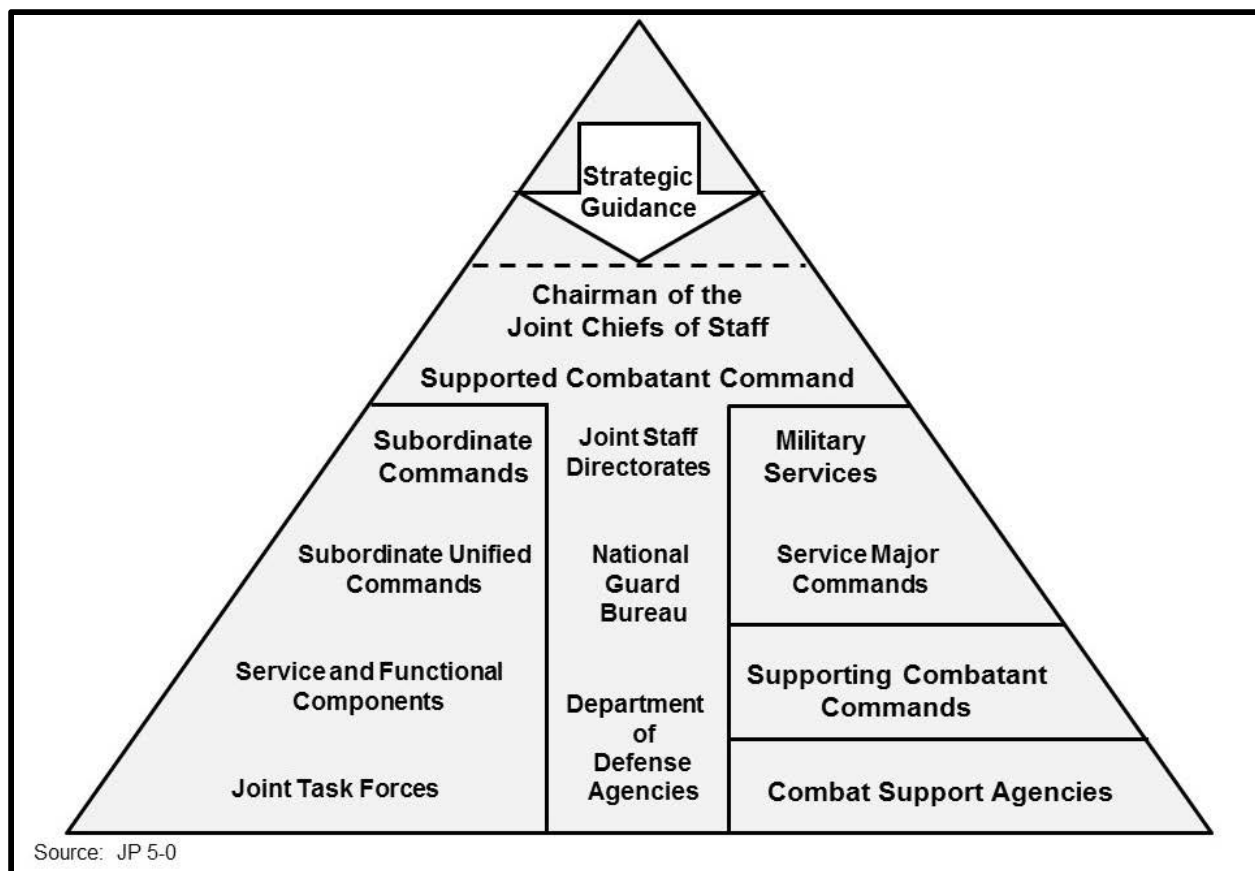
Strategic Guidance

Chairman of the Joint Chiefs of Staff

Supported Combatant Command

Subordinate Commands

Subordinate Unified Commands

Service and Functional Components

Joint Task Forces

Joint Staff Directorates

National Guard Bureau

Department of Defense Agencies

Military Services

Service Major Commands

Supporting Combatant Commands

Combat Support Agencies

Source: JP 5-0